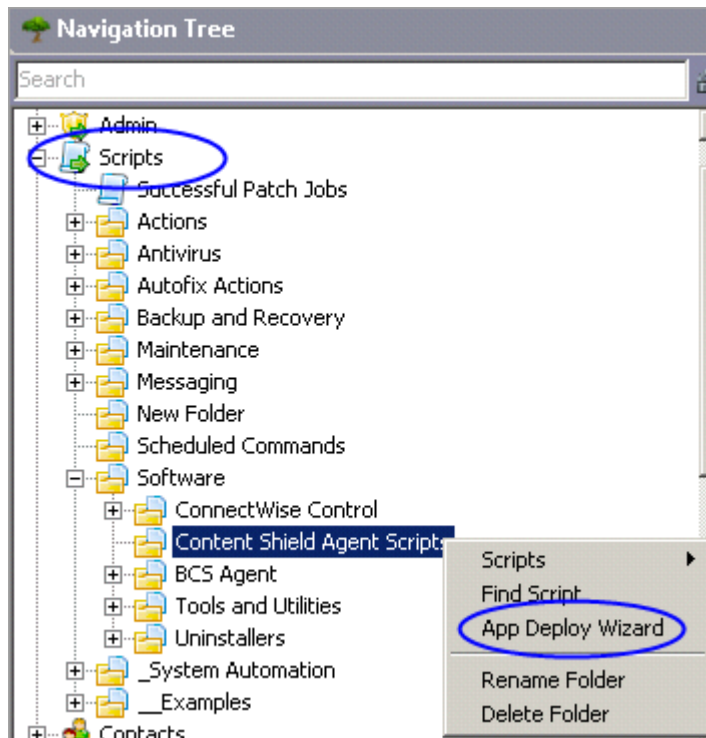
Navigation Tree

Search

Admin
Scripts
Successful Patch Jobs
Actions
Antivirus
Autofix Actions
Backup and Recovery
Maintenance
Messaging
New Folder
Scheduled Commands
Software
ConnectWise Control
Content Shield Agent Scripts
BCS Agent
Tools and Utilities
Uninstallers
_System Automation
__Examples
Contacts

Scripts
Find Script
App Deploy Wizard
Rename Folder
Delete Folder